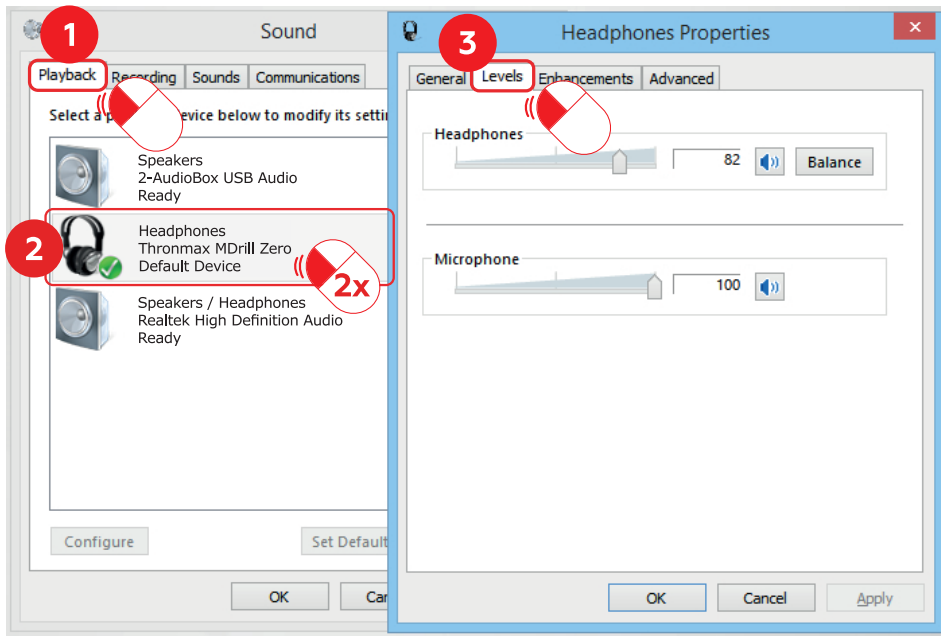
Sound

1

Playback Recording Sounds Communications

Select a p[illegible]evice below to modify its setti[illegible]

Speakers
2-AudioBox USB Audio
Ready

2

Headphones
Thronmax MDrill Zero
Default Device

2x

Speakers / Headphones
Realtek High Definition Audio
Ready

Configure

Set Default

OK

Ca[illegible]

Headphones Properties

3

General Levels Enhancements Advanced

Headphones

82

Balance

Microphone

100

OK Cancel Apply